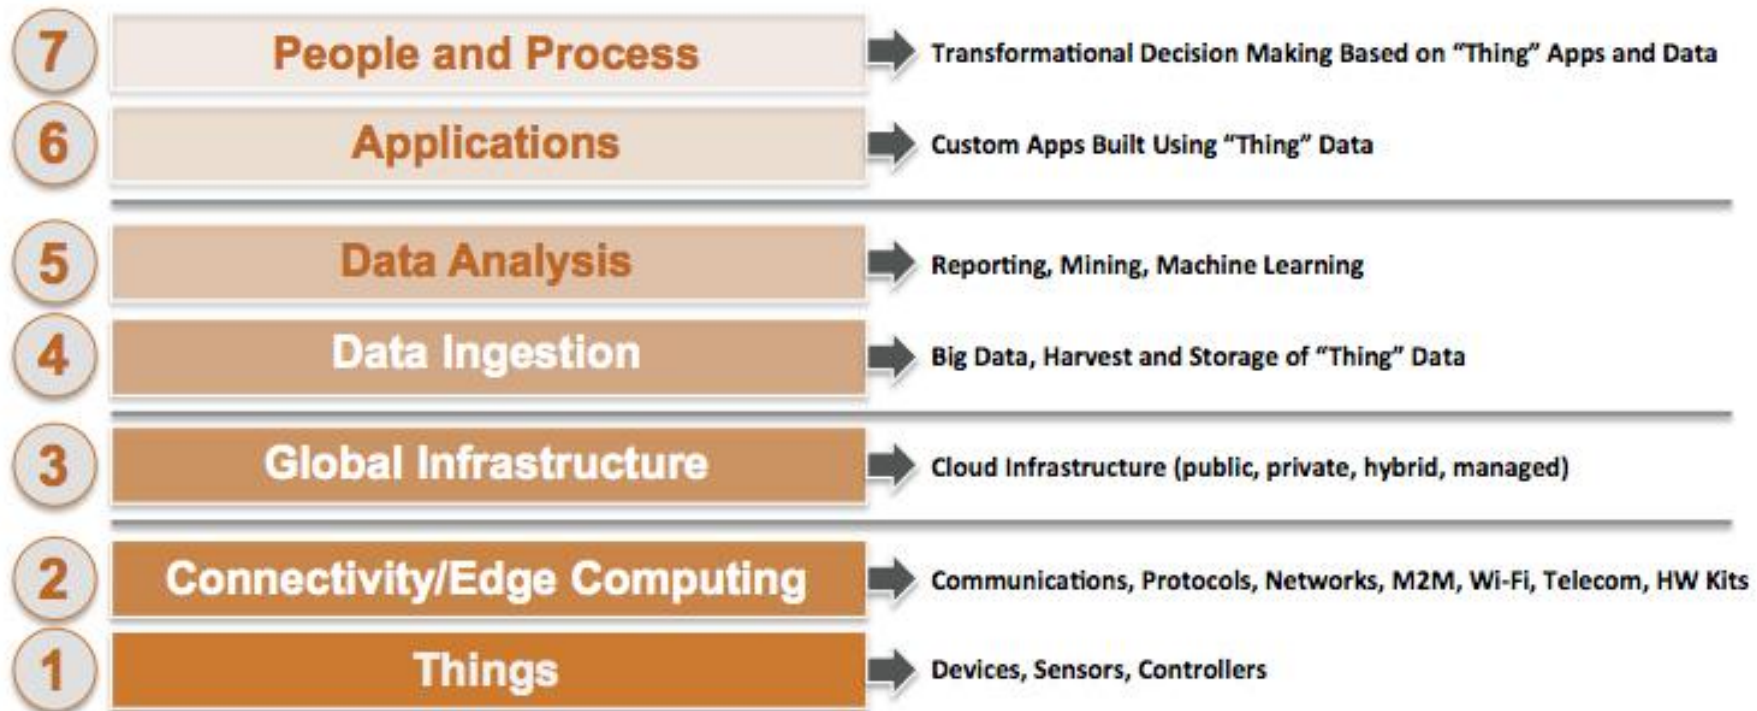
7 People and Process → Transformational Decision Making Based on "Thing" Apps and Data

6 Applications → Custom Apps Built Using "Thing" Data

5 Data Analysis → Reporting, Mining, Machine Learning

4 Data Ingestion → Big Data, Harvest and Storage of "Thing" Data

3 Global Infrastructure → Cloud Infrastructure (public, private, hybrid, managed)

2 Connectivity/Edge Computing → Communications, Protocols, Networks, M2M, Wi-Fi, Telecom, HW Kits

1 Things → Devices, Sensors, Controllers